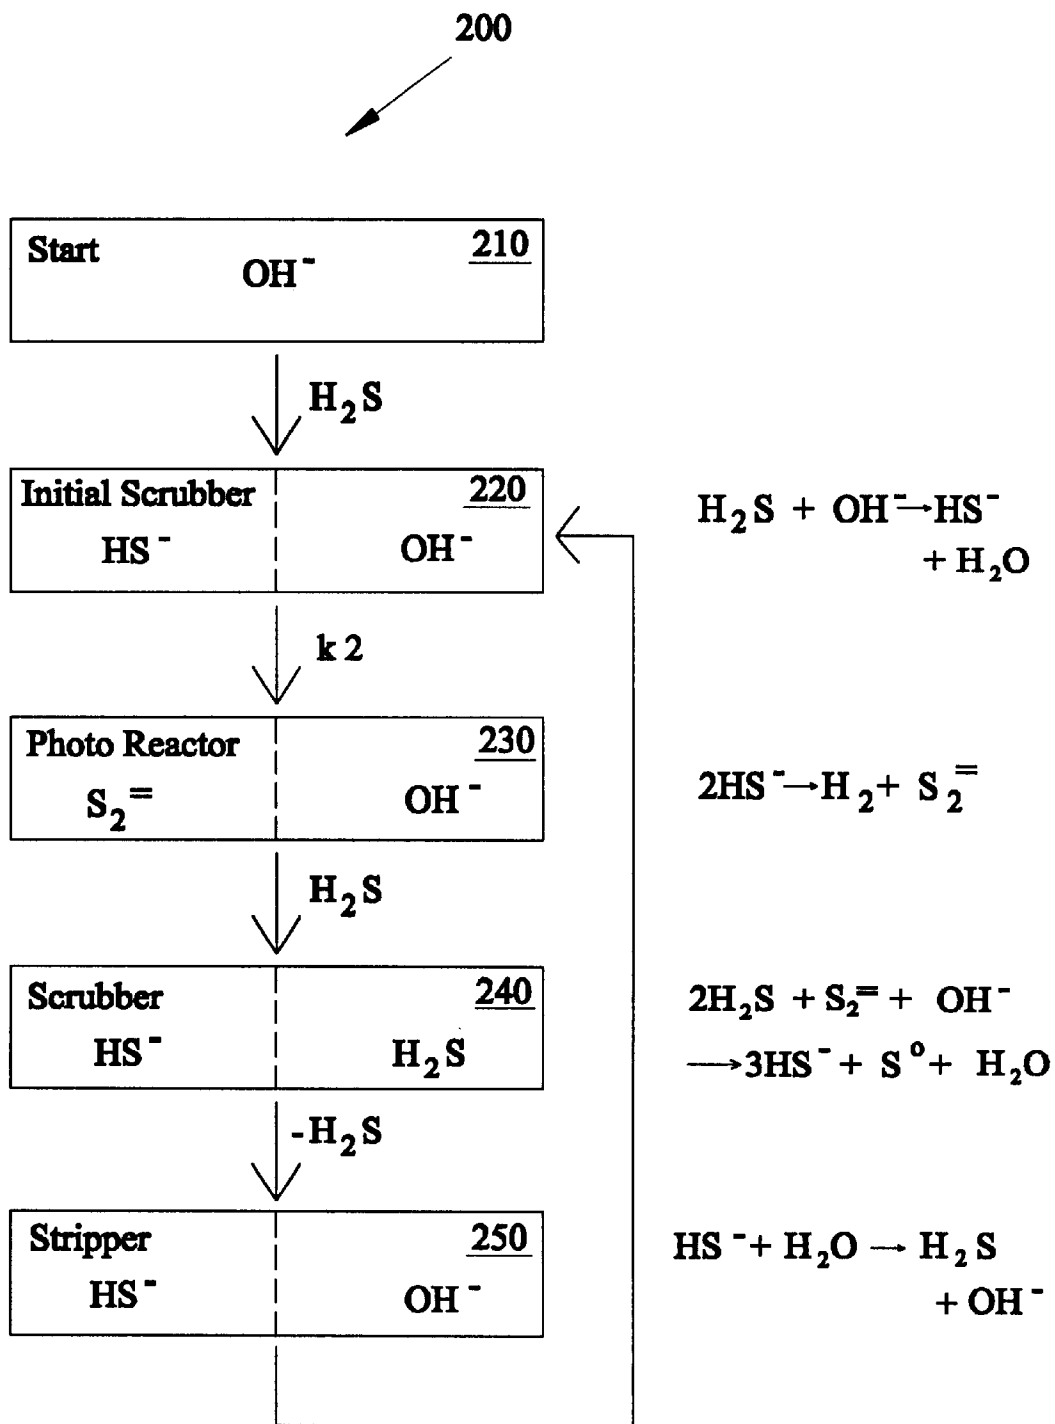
200

Start $OH^-$ 210

$H_2S$

Initial Scrubber 220
$HS^-$ $OH^-$

$H_2S + OH^- \rightarrow HS^- + H_2O$

k 2

Photo Reactor 230
$S_2^=$ $OH^-$

$2HS^- \rightarrow H_2 + S_2^=$

$H_2S$

Scrubber 240
$HS^-$ $H_2S$

$2H_2S + S_2^= + OH^- \longrightarrow 3HS^- + S^o + H_2O$

$-H_2S$

Stripper 250
$HS^-$ $OH^-$

$HS^- + H_2O \rightarrow H_2S + OH^-$